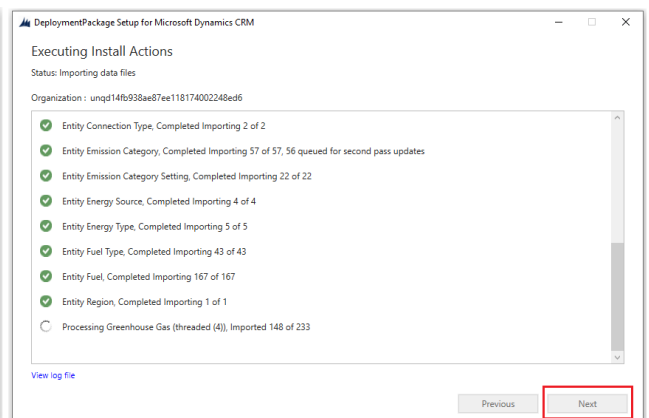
DeploymentPackage Setup for Microsoft Dynamics CRM

Executing Install Actions

Status: Importing data files

Organization : unqd14fb938ae87ee118174002248ed6

Entity Connection Type, Completed Importing 2 of 2

Entity Emission Category, Completed Importing 57 of 57, 56 queued for second pass updates

Entity Emission Category Setting, Completed Importing 22 of 22

Entity Energy Source, Completed Importing 4 of 4

Entity Energy Type, Completed Importing 5 of 5

Entity Fuel Type, Completed Importing 43 of 43

Entity Fuel, Completed Importing 167 of 167

Entity Region, Completed Importing 1 of 1

Processing Greenhouse Gas (threaded (4)), Imported 148 of 233

View log file

Previous

Next